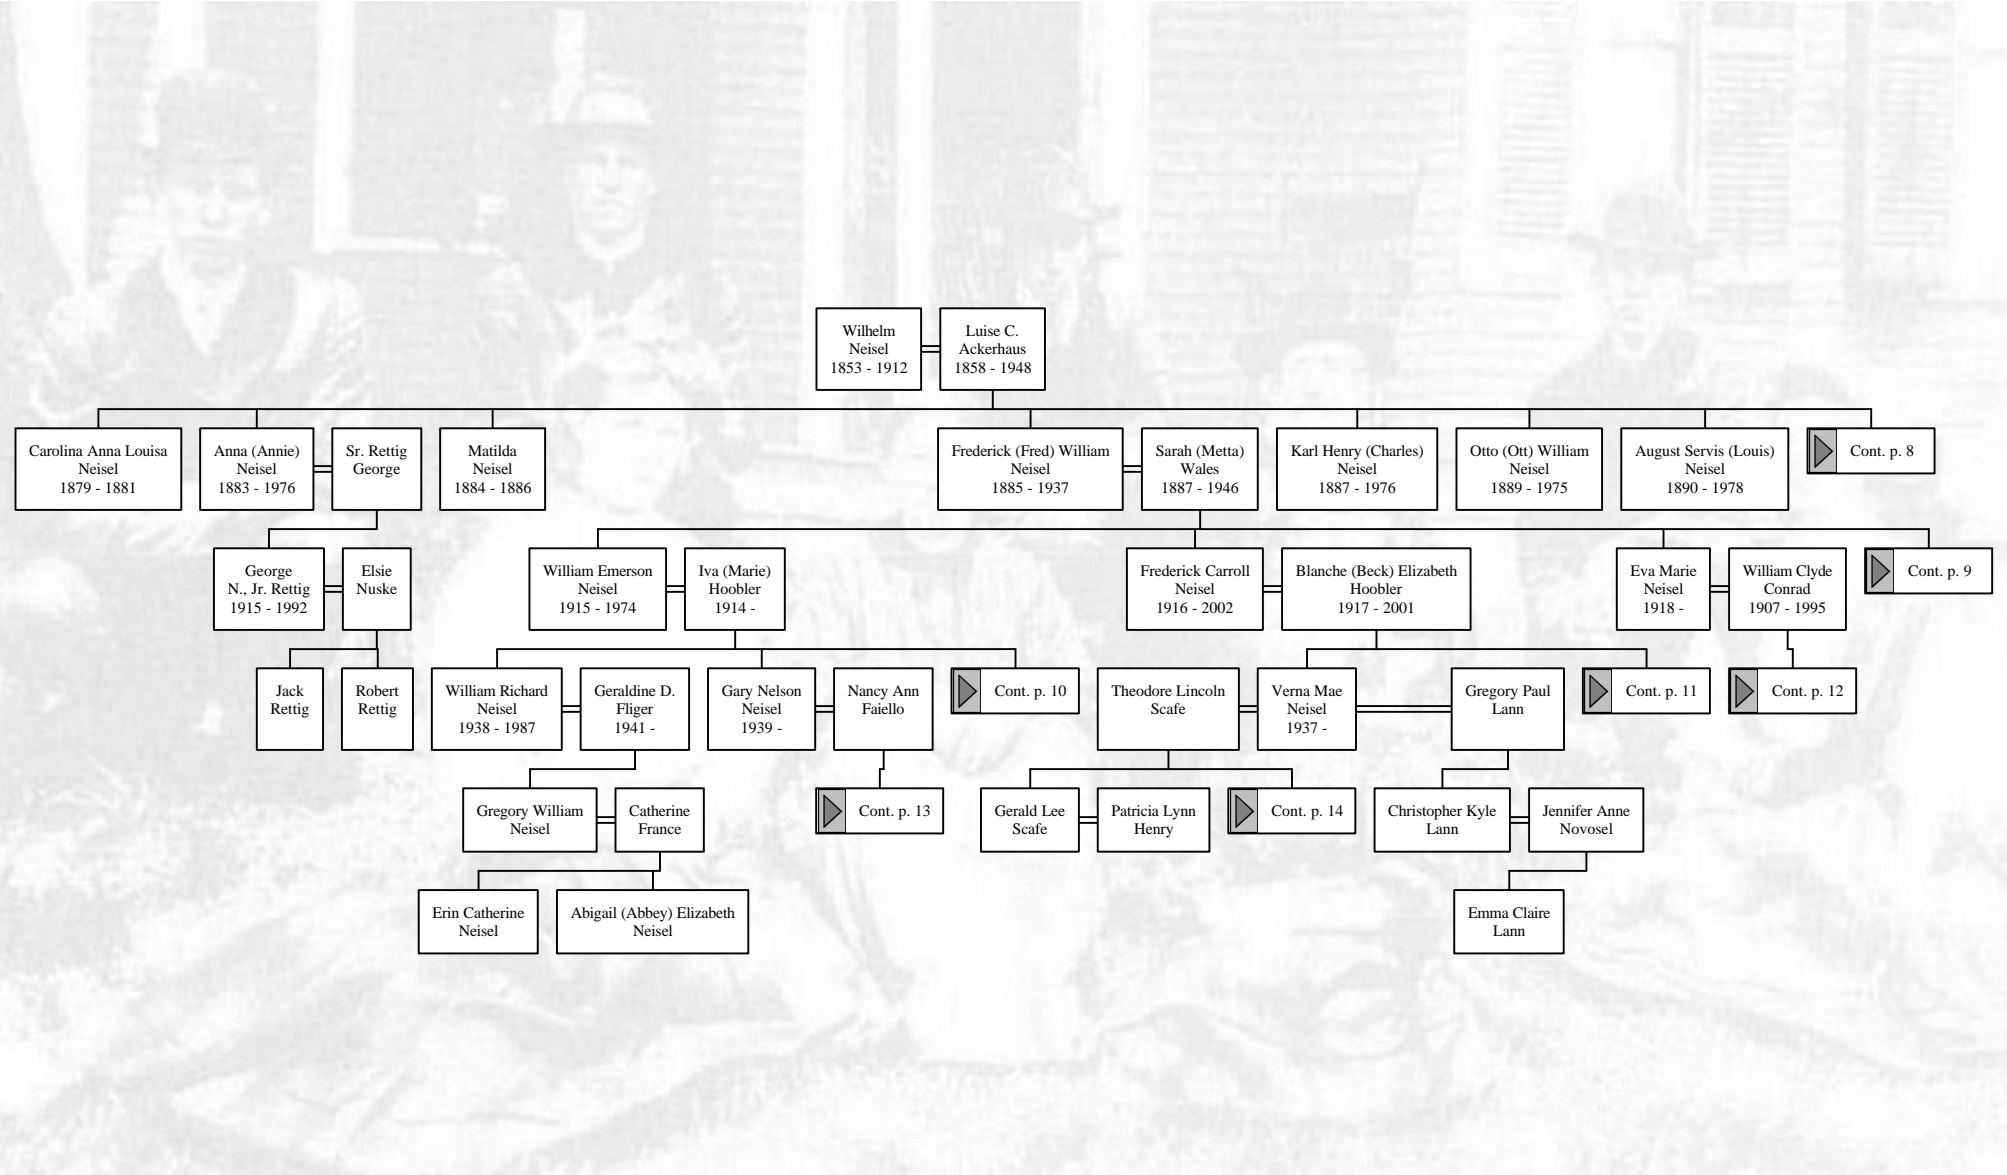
Wilhelm Neisel
1853 - 1912

Luise C. Ackerhaus
1858 - 1948

Carolina Anna Louisa Neisel
1879 - 1881

Anna (Annie) Neisel
1883 - 1976

Sr. Rettig George

Matilda Neisel
1884 - 1886

Frederick (Fred) William Neisel
1885 - 1937

Sarah (Metta) Wales
1887 - 1946

Karl Henry (Charles) Neisel
1887 - 1976

Otto (Ott) William Neisel
1889 - 1975

August Servis (Louis) Neisel
1890 - 1978

Cont. p. 8

George N., Jr. Rettig
1915 - 1992

Elsie Nuske

William Emerson Neisel
1915 - 1974

Iva (Marie) Hoobler
1914 -

Frederick Carroll Neisel
1916 - 2002

Blanche (Beck) Elizabeth Hoobler
1917 - 2001

Eva Marie Neisel
1918 -

William Clyde Conrad
1907 - 1995

Cont. p. 9

Jack Rettig

Robert Rettig

William Richard Neisel
1938 - 1987

Geraldine D. Fliger
1941 -

Gary Nelson Neisel
1939 -

Nancy Ann Faiello

Cont. p. 10

Theodore Lincoln Scafe

Verna Mae Neisel
1937 -

Gregory Paul Lann

Cont. p. 11

Cont. p. 12

Gregory William Neisel

Catherine France

Cont. p. 13

Gerald Lee Scafe

Patricia Lynn Henry

Cont. p. 14

Christopher Kyle Lann

Jennifer Anne Novosel

Erin Catherine Neisel

Abigail (Abbey) Elizabeth Neisel

Emma Claire Lann